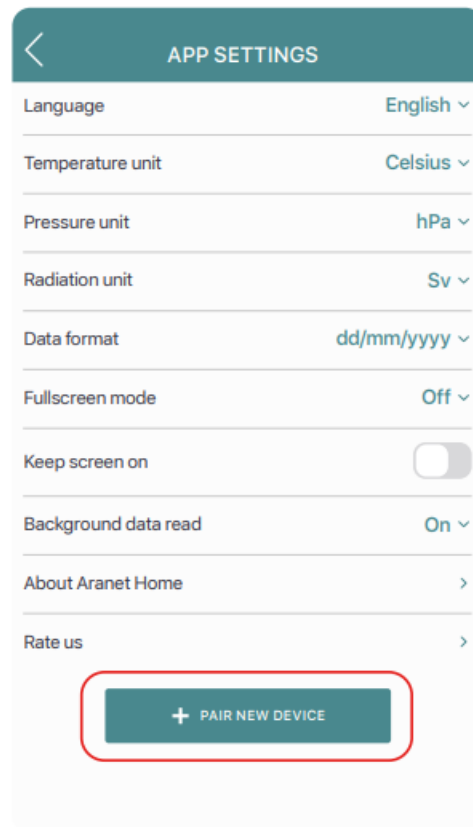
APP SETTINGS

Language English

Temperature unit Celsius

Pressure unit hPa

Radiation unit Sv

Data format dd/mm/yyyy

Fullscreen mode Off

Keep screen on

Background data read On

About Aranet Home

Rate us

+ PAIR NEW DEVICE